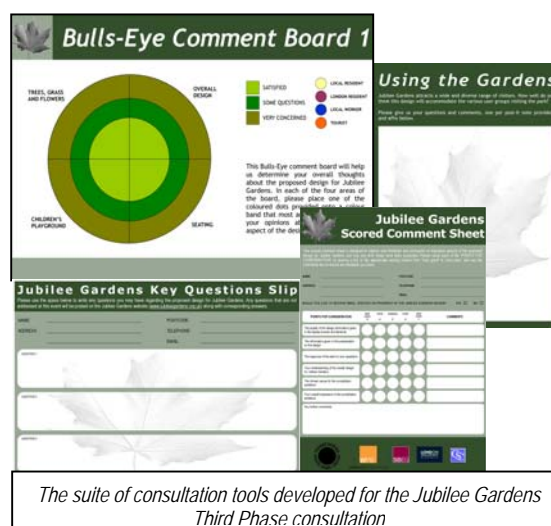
Bulls-Eye Comment Board 1

TREES, GRASS AND FLOWERS

OVERALL DESIGN

CHILDREN'S PLAYGROUND

SEATING

SATISFIED

SOME QUESTIONS

VERY CONCERNED

LOCAL RESIDENT

LONDON RESIDENT

LOCAL WORKER

TOURIST

This Bulls-Eye comment board will help us determine your overall thoughts about the proposed design for Jubilee Gardens. In each of the four areas of the board, please place one of the coloured dots provided... a colour band that most a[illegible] your opinions a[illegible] aspect of the desi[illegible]

Using the Gardens

Jubilee Gardens attracts a wide and diverse range of visitors. How well do you think this design will accommodate the various user groups visiting the park?

Please give us your questions and comments, use per post-it note provided and stick below.

Jubilee Gardens Scored Comment Sheet

Jubilee Gardens Key Questions Slip

NAME

ADDRESS

POSTCODE

TELEPHONE

EMAIL

The suite of consultation tools developed for the Jubilee Gardens Third Phase consultation